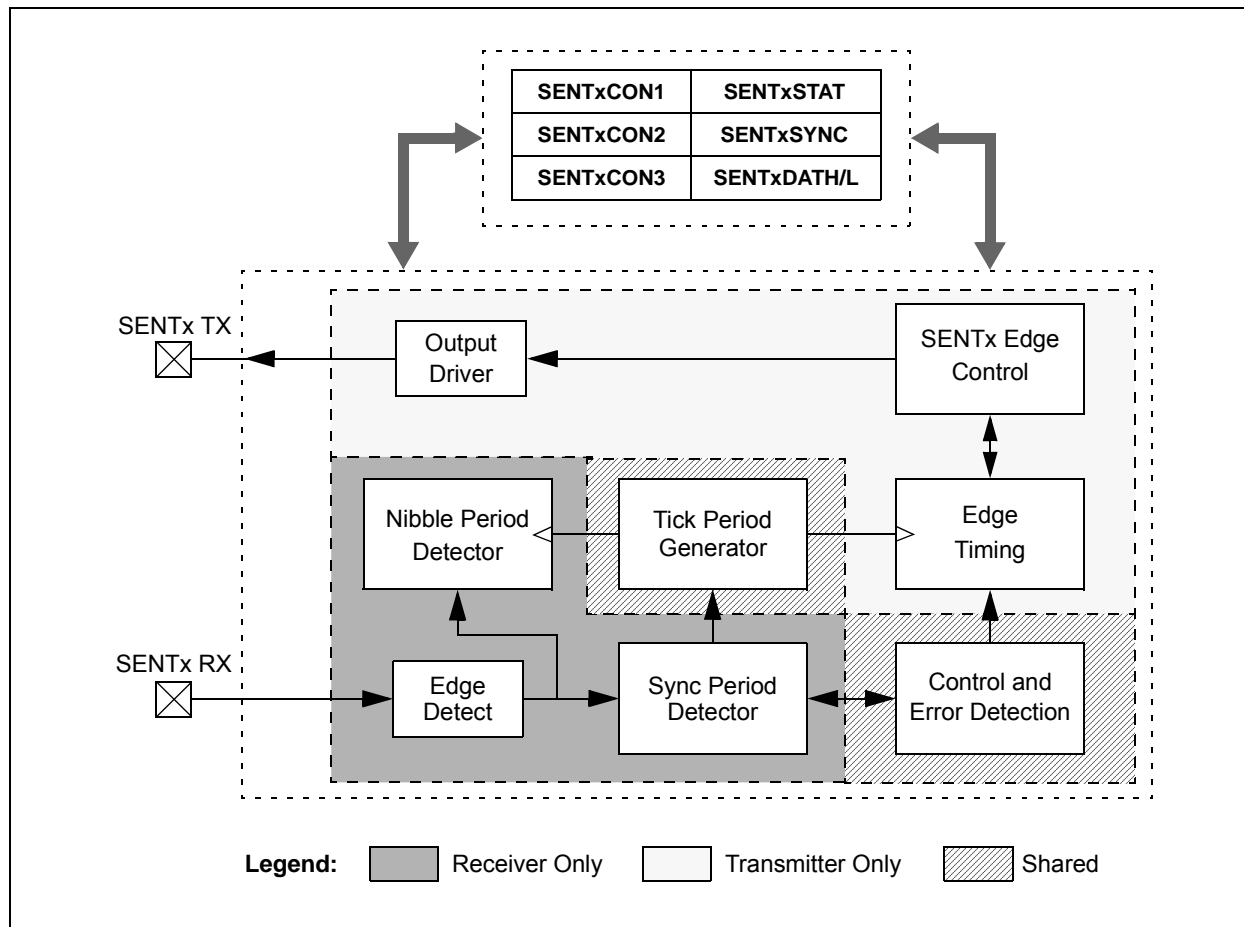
| SENTxCON1 | SENTxSTAT |
|---|---|
| SENTxCON2 | SENTxSYNC |
| SENTxCON3 | SENTxDATH/L |

SENTx TX

Output Driver

SENTx Edge Control

Nibble Period Detector

Tick Period Generator

Edge Timing

SENTx RX

Edge Detect

Sync Period Detector

Control and Error Detection

Legend: Receiver Only Transmitter Only Shared